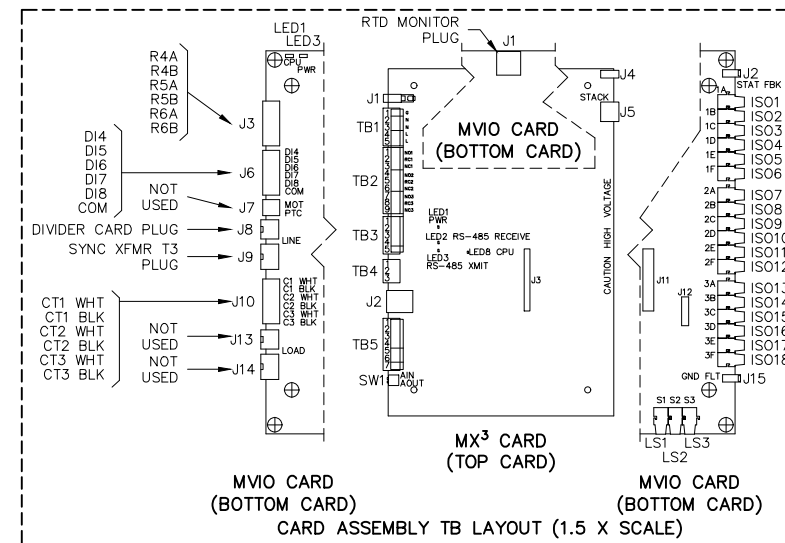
LED1
LED3
CPU
PWR

R4A
R4B
R5A
R5B
R6A
R6B
J3

DI4
DI5
DI6
DI7
DI8
COM
J6
DI4
DI5
DI6
DI7
DI8
COM

NOT USED
J7
MOT
PTC

DIVIDER CARD PLUG
J8
LINE

SYNC XFMR T3 PLUG
J9

CT1 WHT
CT1 BLK
CT2 WHT
CT2 BLK
CT3 WHT
CT3 BLK
J10
C1 WHT
C1 BLK
C2 WHT
C2 BLK
C3 WHT
C3 BLK

NOT USED
J13
LOAD

NOT USED
J14

RTD MONITOR PLUG
J1
J4
STACK
J5
J1
TB1
MVIO CARD
(BOTTOM CARD)
TB2
TB3
LED1
PWR
LED2 RS-485 RECEIVE
LED8 CPU
LED3
RS-485 XMIT
TB4
J2
J3
TB5
SW1
AIN
AOUT
CAUTION HIGH VOLTAGE
J11
J12

MX$^3$ CARD
(TOP CARD)

J2
STAT FBK
1A
1B
1C
1D
1E
1F
ISO1
ISO2
ISO3
ISO4
ISO5
ISO6
2A
2B
2C
2D
2E
2F
ISO7
ISO8
ISO9
ISO10
ISO11
ISO12
3A
3B
3C
3D
3E
3F
ISO13
ISO14
ISO15
ISO16
ISO17
ISO18
GND FLT
J15
S1 S2 S3
LS1
LS2
LS3

MVIO CARD
(BOTTOM CARD)

MVIO CARD
(BOTTOM CARD)

CARD ASSEMBLY TB LAYOUT (1.5 X SCALE)